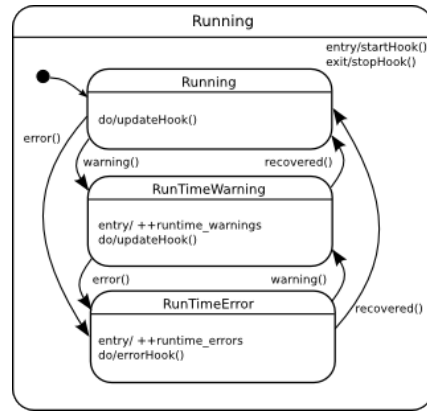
Running

entry/startHook()
exit/stopHook()

Running

do/updateHook()

error()

warning()

recovered()

RunTimeWarning

entry/ ++runtime_warnings
do/updateHook()

error()

warning()

RunTimeError

recovered()

entry/ ++runtime_errors
do/errorHook()